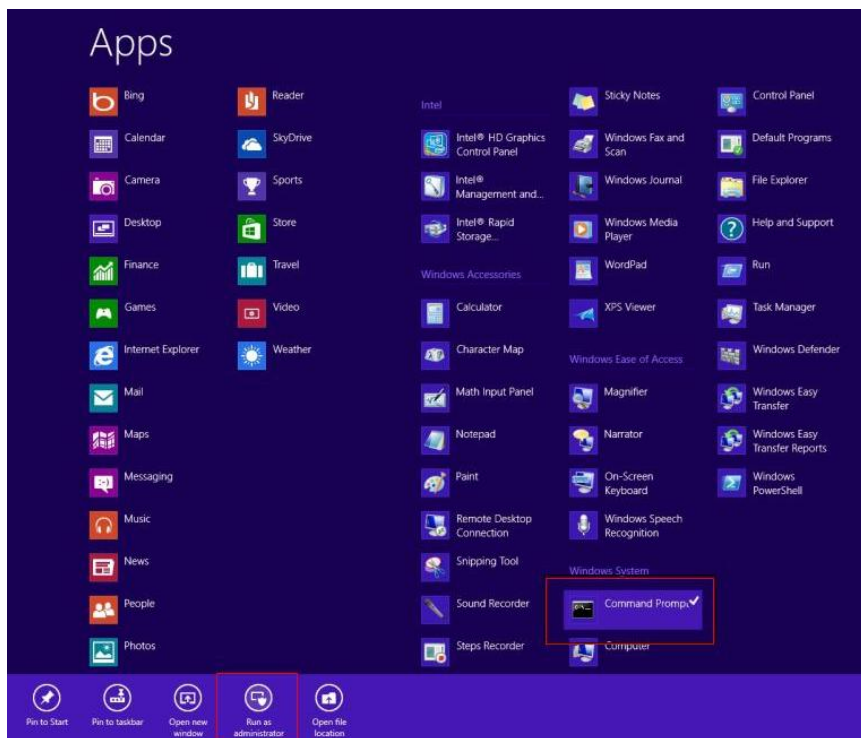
Apps

Bing
Calendar
Camera
Desktop
Finance
Games
Internet Explorer
Mail
Maps
Messaging
Music
News
People
Photos

Reader
SkyDrive
Sports
Store
Travel
Video
Weather

Intel
Intel® HD Graphics Control Panel
Intel® Management and...
Intel® Rapid Storage...
Windows Accessories
Calculator
Character Map
Math Input Panel
Notepad
Paint
Remote Desktop Connection
Snipping Tool
Sound Recorder
Steps Recorder

Sticky Notes
Windows Fax and Scan
Windows Journal
Windows Media Player
WordPad
XPS Viewer
Windows Ease of Access
Magnifier
Narrator
On-Screen Keyboard
Windows Speech Recognition
Windows System
Command Prompt
Computer

Control Panel
Default Programs
File Explorer
Help and Support
Run
Task Manager
Windows Defender
Windows Easy Transfer
Windows Easy Transfer Reports
Windows PowerShell

Pin to Start
Pin to taskbar
Open new window
Run as administrator
Open file location